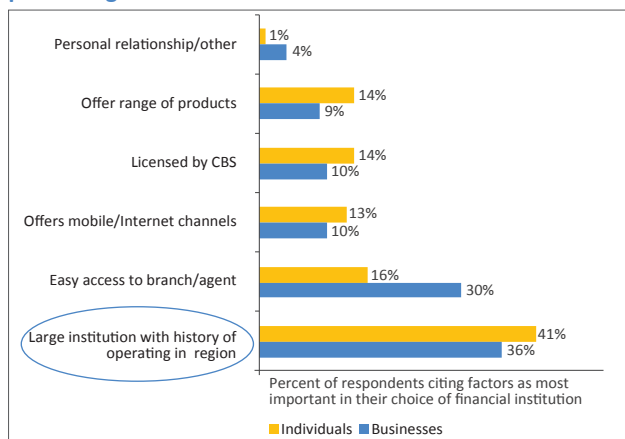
Personal relationship/other
1%
4%

Offer range of products
14%
9%

Licensed by CBS
14%
10%

Offers mobile/Internet channels
13%
10%

Easy access to branch/agent
16%
30%

Large institution with history of operating in region
41%
36%

Percent of respondents citing factors as most important in their choice of financial institution

Individuals Businesses